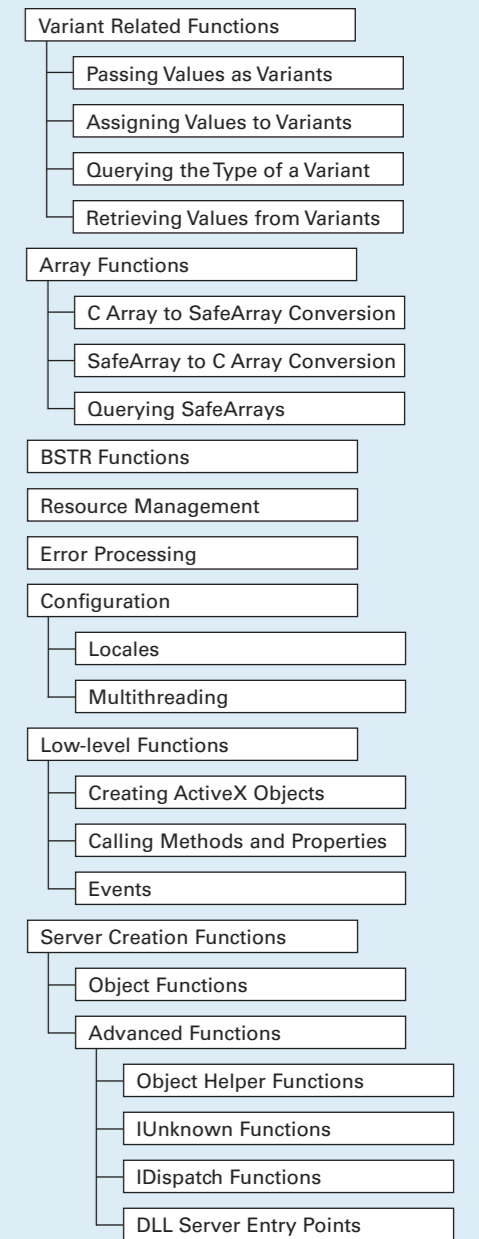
Variant Related Functions

Passing Values as Variants

Assigning Values to Variants

Querying the Type of a Variant

Retrieving Values from Variants

Array Functions

C Array to SafeArray Conversion

SafeArray to C Array Conversion

Querying SafeArrays

BSTR Functions

Resource Management

Error Processing

Configuration

Locales

Multithreading

Low-level Functions

Creating ActiveX Objects

Calling Methods and Properties

Events

Server Creation Functions

Object Functions

Advanced Functions

Object Helper Functions

IUnknown Functions

IDispatch Functions

DLL Server Entry Points